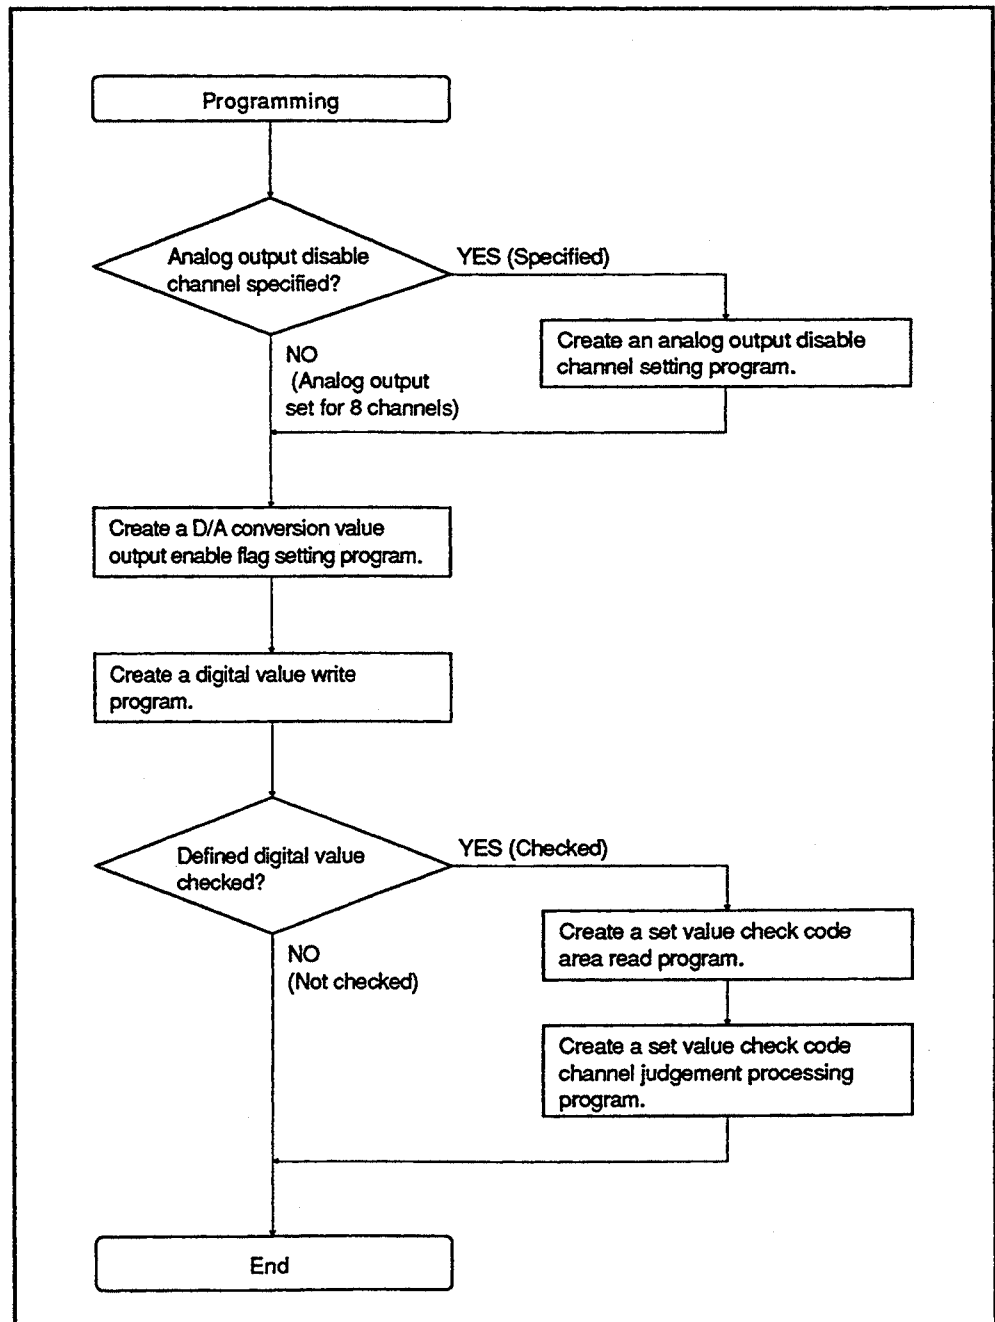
Programming

Analog output disable channel specified?

YES (Specified)

Create an analog output disable channel setting program.

NO
(Analog output set for 8 channels)

Create a D/A conversion value output enable flag setting program.

Create a digital value write program.

Defined digital value checked?

YES (Checked)

Create a set value check code area read program.

Create a set value check code channel judgement processing program.

NO
(Not checked)

End